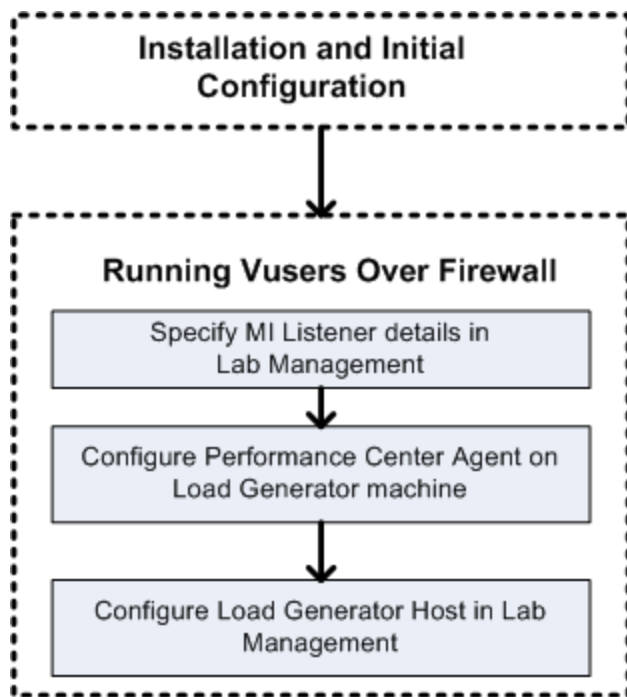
Installation and Initial Configuration

Running Vusers Over Firewall

Specify MI Listener details in Lab Management

Configure Performance Center Agent on Load Generator machine

Configure Load Generator Host in Lab Management